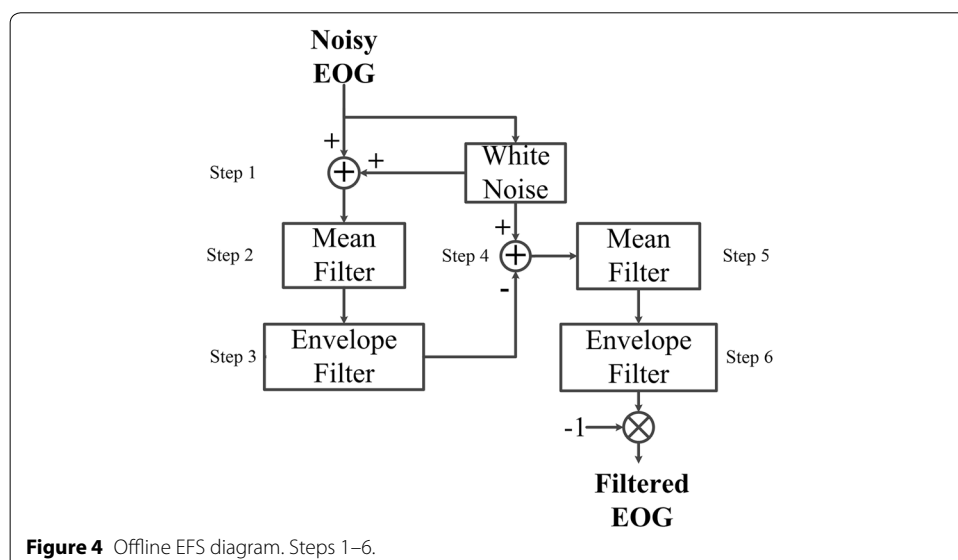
Noisy EOG

+

+

Step 1

White Noise

Step 2

Mean Filter

+

Step 4

Mean Filter

Step 5

-

Step 3

Envelope Filter

Envelope Filter

Step 6

-1

Filtered EOG

**Figure 4** Offline EFS diagram. Steps 1–6.